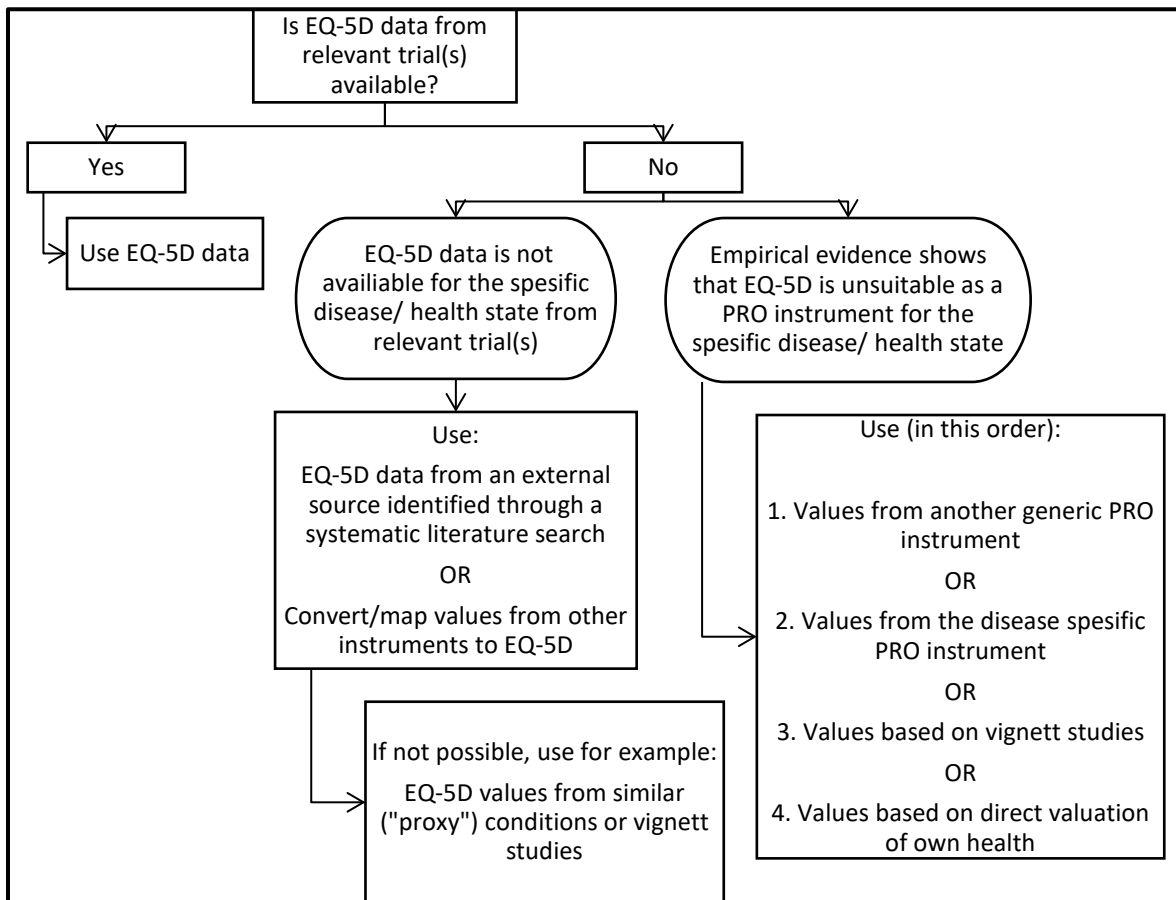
Is EQ-5D data from relevant trial(s) available?

Yes

No

Use EQ-5D data

EQ-5D data is not availiable for the spesific disease/ health state from relevant trial(s)

Empirical evidence shows that EQ-5D is unsuitable as a PRO instrument for the spesific disease/ health state

Use:

EQ-5D data from an external source identified through a systematic literature search

OR

Convert/map values from other instruments to EQ-5D

Use (in this order):

1. Values from another generic PRO instrument

OR

2. Values from the disease spesific PRO instrument

OR

3. Values based on vignett studies

OR

4. Values based on direct valuation of own health

If not possible, use for example:

EQ-5D values from similar ("proxy") conditions or vignett studies